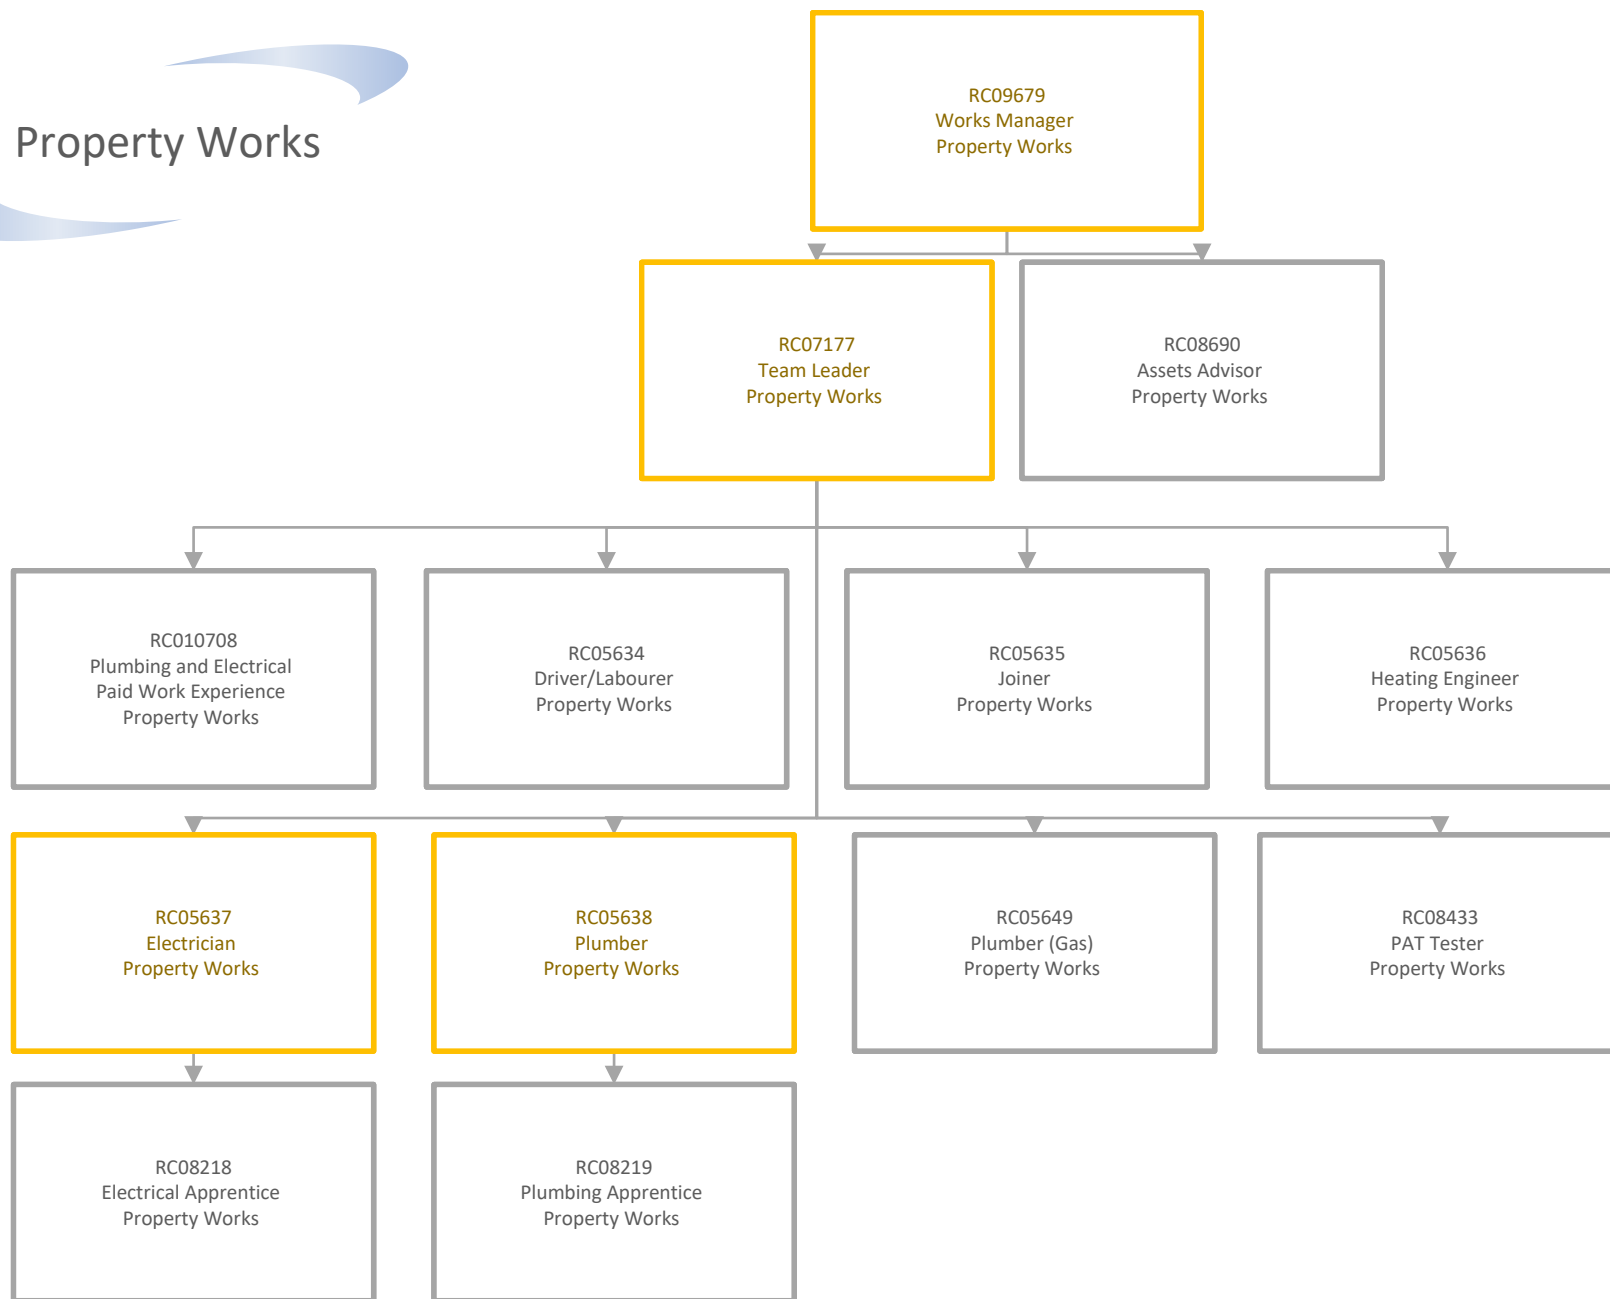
Property Works

RC09679
Works Manager
Property Works

RC07177
Team Leader
Property Works

RC08690
Assets Advisor
Property Works

RC010708
Plumbing and Electrical
Paid Work Experience
Property Works

RC05634
Driver/Labourer
Property Works

RC05635
Joiner
Property Works

RC05636
Heating Engineer
Property Works

RC05637
Electrician
Property Works

RC05638
Plumber
Property Works

RC05649
Plumber (Gas)
Property Works

RC08433
PAT Tester
Property Works

RC08218
Electrical Apprentice
Property Works

RC08219
Plumbing Apprentice
Property Works